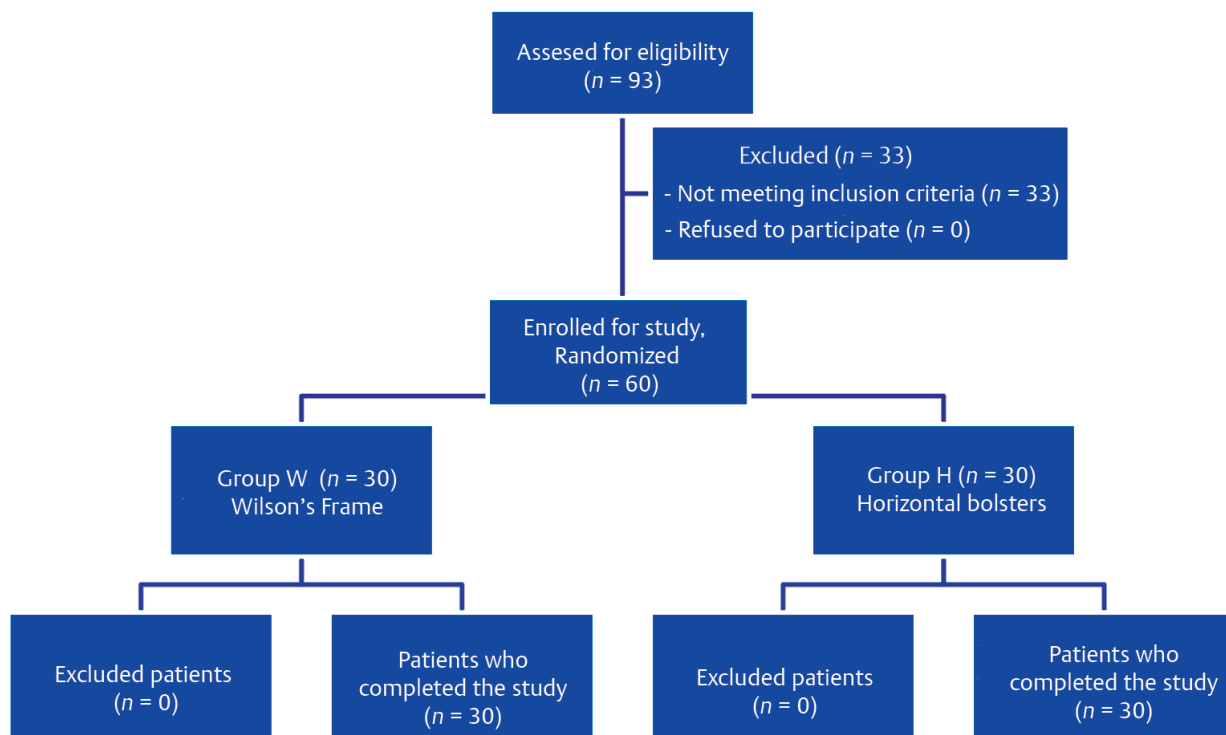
Assesed for eligibility
($n$ = 93)

Excluded ($n$ = 33)
- Not meeting inclusion criteria ($n$ = 33)
- Refused to participate ($n$ = 0)

Enrolled for study, Randomized
($n$ = 60)

Group W ($n$ = 30)
Wilson's Frame

Group H ($n$ = 30)
Horizontal bolsters

Excluded patients
($n$ = 0)

Patients who completed the study
($n$ = 30)

Excluded patients
($n$ = 0)

Patients who completed the study
($n$ = 30)